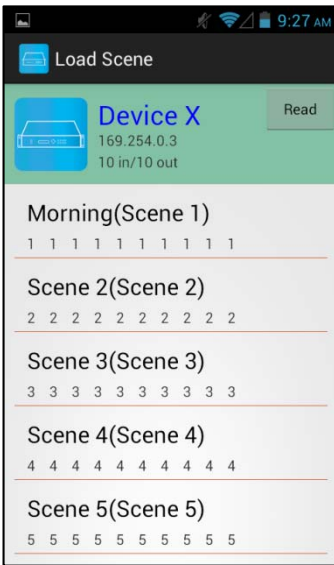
9:27 AM

Load Scene

Device X
169.254.0.3
10 in/10 out

Read

Morning(Scene 1)
1 1 1 1 1 1 1 1 1 1

Scene 2(Scene 2)
2 2 2 2 2 2 2 2 2 2

Scene 3(Scene 3)
3 3 3 3 3 3 3 3 3 3

Scene 4(Scene 4)
4 4 4 4 4 4 4 4 4 4

Scene 5(Scene 5)
5 5 5 5 5 5 5 5 5 5